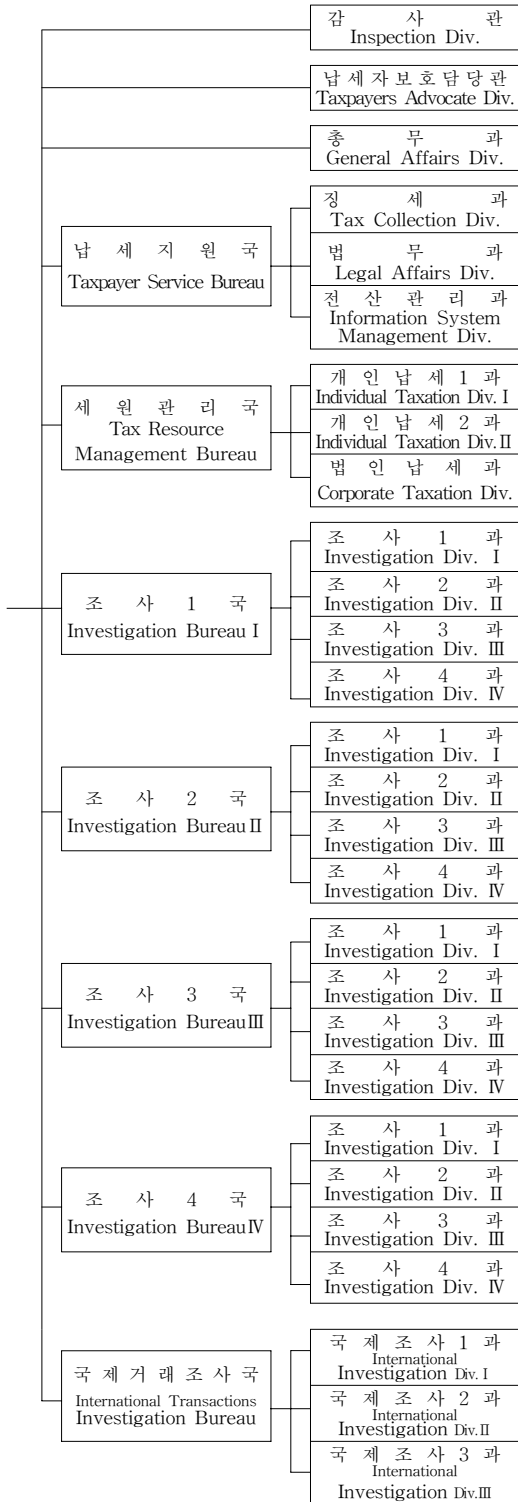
감 사 관
Inspection Div.

납세자보호담당관
Taxpayers Advocate Div.

총 무 과
General Affairs Div.

납 세 지 원 국
Taxpayer Service Bureau

징 세 과
Tax Collection Div.

법 무 과
Legal Affairs Div.

전 산 관 리 과
Information System Management Div.

세 원 관 리 국
Tax Resource Management Bureau

개 인 납 세 1 과
Individual Taxation Div. I

개 인 납 세 2 과
Individual Taxation Div. II

법 인 납 세 과
Corporate Taxation Div.

조 사 1 국
Investigation Bureau I

조 사 1 과
Investigation Div. I

조 사 2 과
Investigation Div. II

조 사 3 과
Investigation Div. III

조 사 4 과
Investigation Div. IV

조 사 2 국
Investigation Bureau II

조 사 1 과
Investigation Div. I

조 사 2 과
Investigation Div. II

조 사 3 과
Investigation Div. III

조 사 4 과
Investigation Div. IV

조 사 3 국
Investigation Bureau III

조 사 1 과
Investigation Div. I

조 사 2 과
Investigation Div. II

조 사 3 과
Investigation Div. III

조 사 4 과
Investigation Div. IV

조 사 4 국
Investigation Bureau IV

조 사 1 과
Investigation Div. I

조 사 2 과
Investigation Div. II

조 사 3 과
Investigation Div. III

조 사 4 과
Investigation Div. IV

국 제 거 래 조 사 국
International Transactions Investigation Bureau

국 제 조 사 1 과
International Investigation Div. I

국 제 조 사 2 과
International Investigation Div. II

국 제 조 사 3 과
International Investigation Div. III